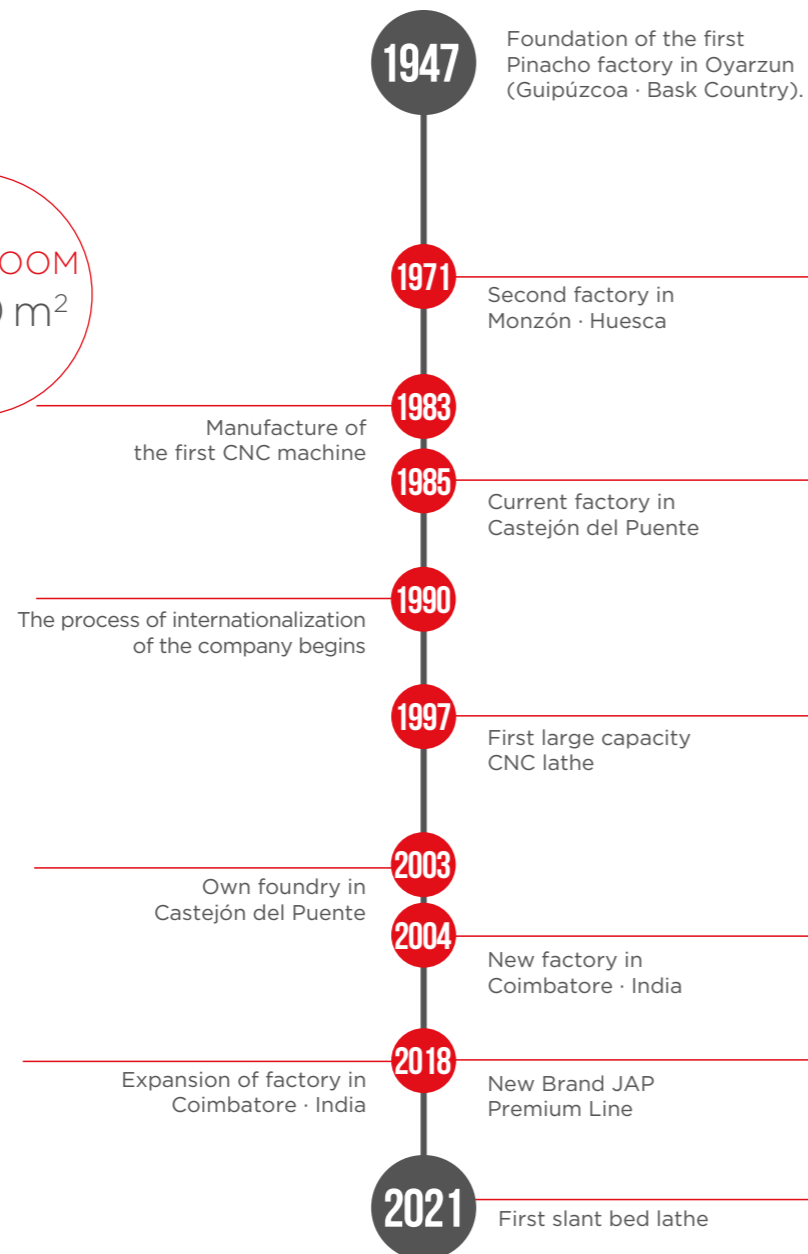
OOM
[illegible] $m^2$

1947
Foundation of the first Pinacho factory in Oyarzun (Guipúzcoa · Bask Country).

1971
Second factory in Monzón · Huesca

1983
Manufacture of the first CNC machine

1985
Current factory in Castejón del Puente

1990
The process of internationalization of the company begins

1997
First large capacity CNC lathe

2003
Own foundry in Castejón del Puente

2004
New factory in Coimbatore · India

2018
Expansion of factory in Coimbatore · India

New Brand JAP Premium Line

2021
First slant bed lathe